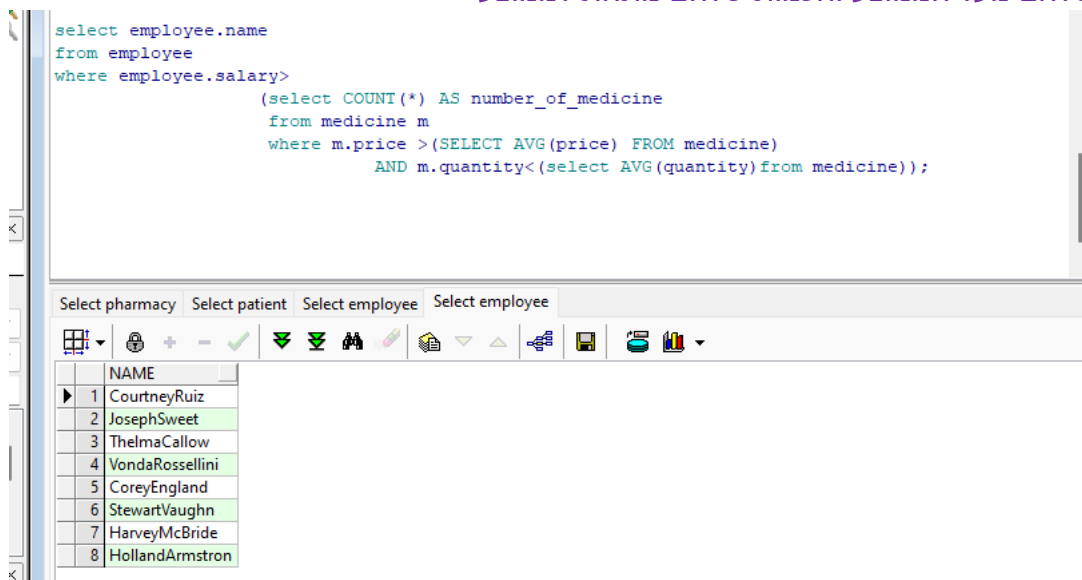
select employee.name
from employee
where employee.salary>
(select COUNT(*) AS number_of_medicine
from medicine m
where m.price >(SELECT AVG(price) FROM medicine)
AND m.quantity<(select AVG(quantity)from medicine));

Select pharmacy | Select patient | Select employee | Select employee

| | NAME |
|---|---|
| 1 | CourtneyRuiz |
| 2 | JosephSweet |
| 3 | ThelmaCallow |
| 4 | VondaRossellini |
| 5 | CoreyEngland |
| 6 | StewartVaughn |
| 7 | HarveyMcBride |
| 8 | HollandArmstron |